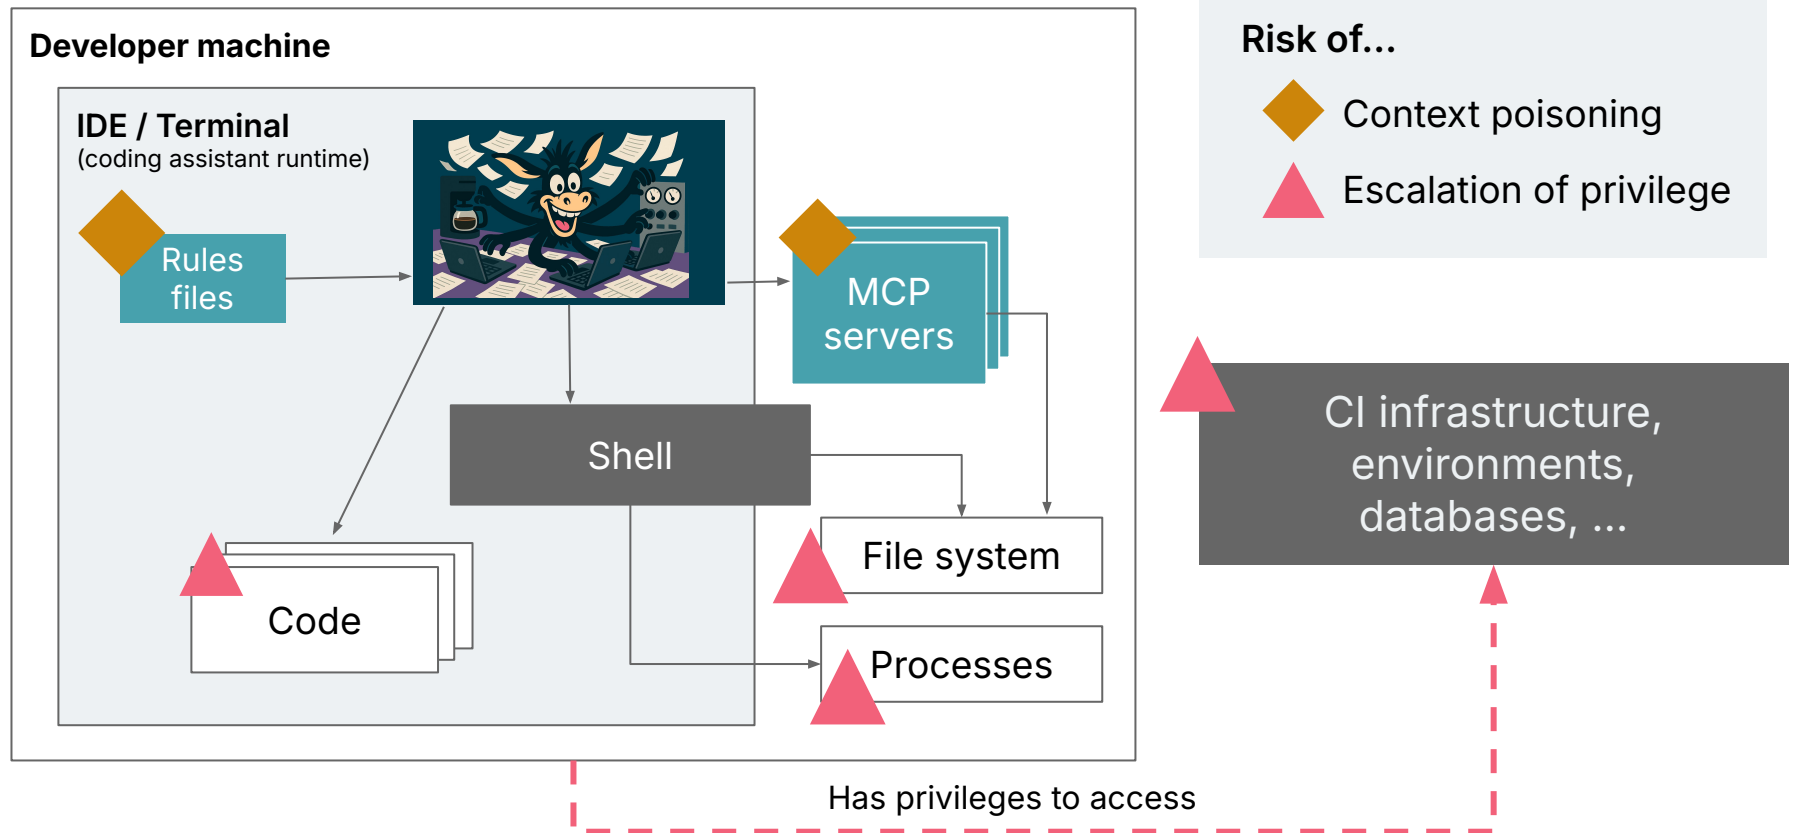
Developer machine

IDE / Terminal
(coding assistant runtime)

Rules files

MCP servers

Shell

Code

File system

Processes

Risk of...

Context poisoning

Escalation of privilege

CI infrastructure, environments, databases, ...

Has privileges to access